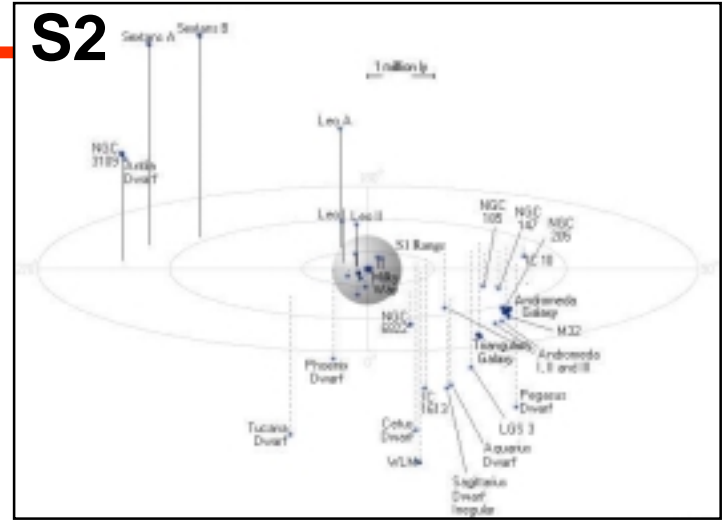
S2

Sextans A
Sextans B
1 million ly
Leo A
NGC 3109
Antlia Dwarf
Leo I
Leo II
S1 Range
NGC 185
NGC 147
NGC 205
IC 10
Milky Way
Andromeda Galaxy
M32
NGC 6822
Triangulum Galaxy
Andromeda I, II and III
Phoenix Dwarf
Pegasus Dwarf
IC 1613
LGS 3
Tucana Dwarf
Cetus Dwarf
Aquarius Dwarf
WLM
Sagittarius Dwarf Irregular